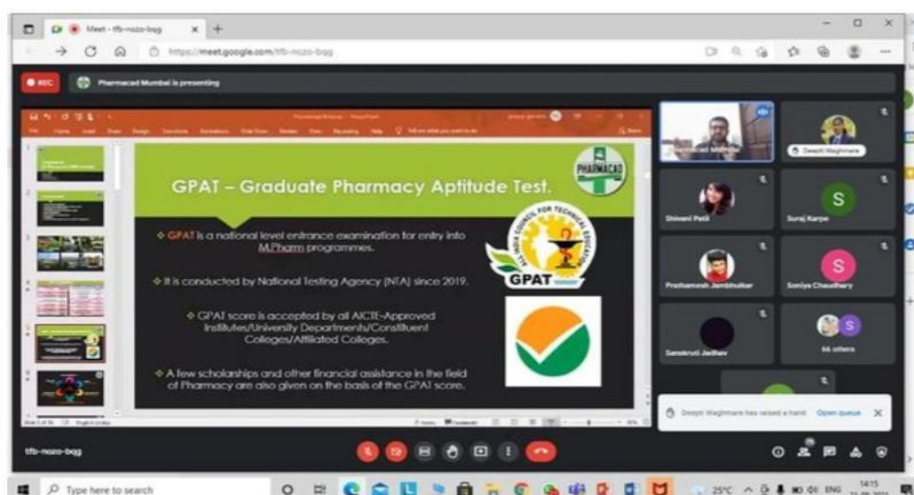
Meet - tfb-nozo-bqg

https://meet.google.com/tfb-nozo-bqg

REC

Pharmacad Mumbai is presenting

GPAT – Graduate Pharmacy Aptitude Test.

PHARMACAD

❖ GPAT is a national level entrance examination for entry into M.Pharm programmes.

❖ It is conducted by National Testing Agency (NTA) since 2019.

❖ GPAT score is accepted by all AICTE-Approved Institutes/University Departments/Constituent Colleges/Affiliated Colleges.

❖ A few scholarships and other financial assistance in the field of Pharmacy are also given on the basis of the GPAT score.

ALL INDIA COUNCIL FOR TECHNICAL EDUCATION

GPAT

Deepti Waghmare

Shivani Patil

S

Suraj Karpe

Prathamesh Jambhulkar

S

Saniya Chaudhary

Sanskruti Jadhav

66 others

Deepti Waghmare has raised a hand Open queue

tfb-nozo-bqg

Type here to search

25°C ENG 14:15